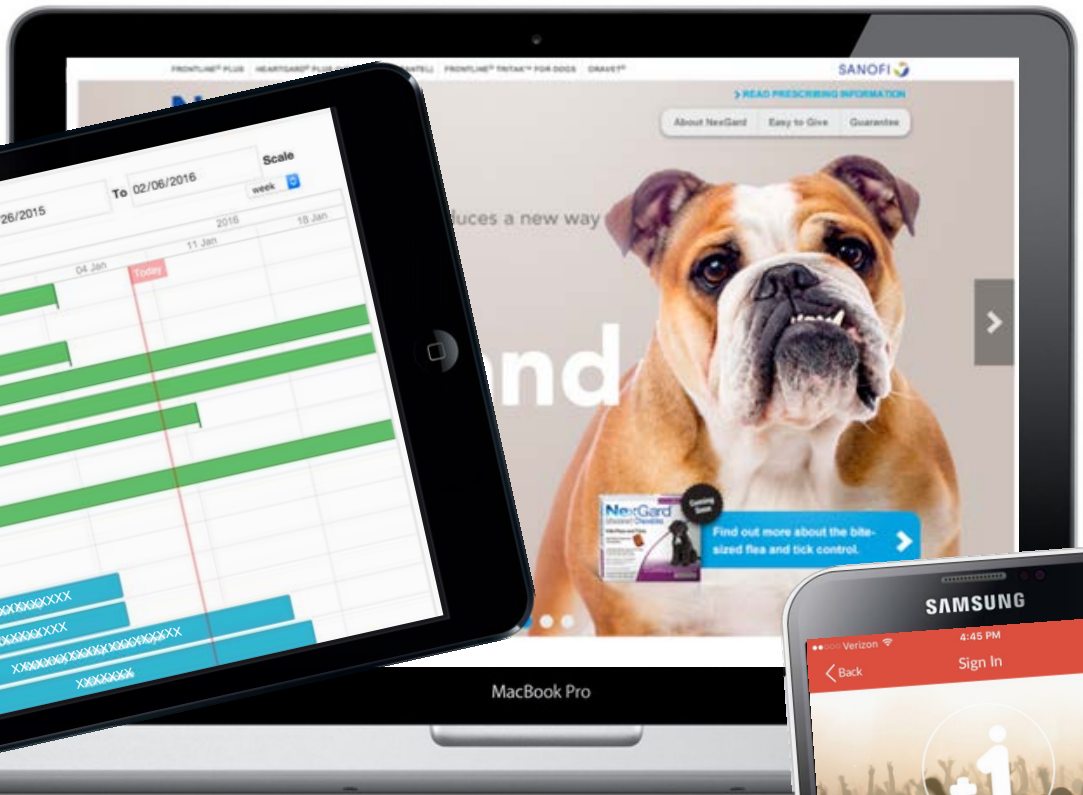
FRONTLINE® PLUS HEARTGARD® PLUS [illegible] FRONTLINE® TRITAK™ FOR DOGS ORAVET®

SANOFI

> READ PRESCRIBING INFORMATION

About NexGard Easy to Give Guarantee

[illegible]duces a new way

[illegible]nd

NexGard

Coming Soon

Find out more about the bite-sized flea and tick control.

26/2015 To 02/06/2016 Scale week

2016

04 Jan 11 Jan 18 Jan

Today

XXXXXXXXX
XXXXXXXXX
XXXXXXXXXXXXXXXXXXXXX
XXXXXXX

MacBook Pro

SAMSUNG

Verizon 4:45 PM

Back Sign In